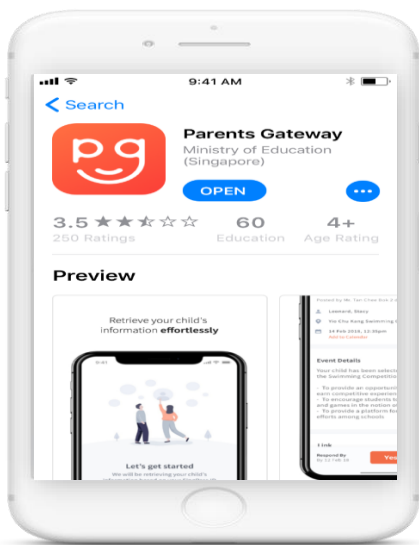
9:41 AM

< Search

pg

Parents Gateway

Ministry of Education (Singapore)

OPEN

3.5 ★★★☆☆
250 Ratings

60
Education

4+
Age Rating

Preview

Retrieve your child's information **effortlessly**

Let's get started

We will be retrieving your child's

Posted by Mr. Tan Chee Bok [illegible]

Leonard, Stacy

Tiu Kiu Kong Swimming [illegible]

14 Feb 2018, 12:30pm
Add to Calendar

Event Details

Your child has been selected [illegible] the Swimming Competition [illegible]

- To provide an opportunity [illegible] each competitive experience
- To encourage students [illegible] and games in the nation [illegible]
- To provide a platform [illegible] efforts among schools

1 link

Respond By

Yes